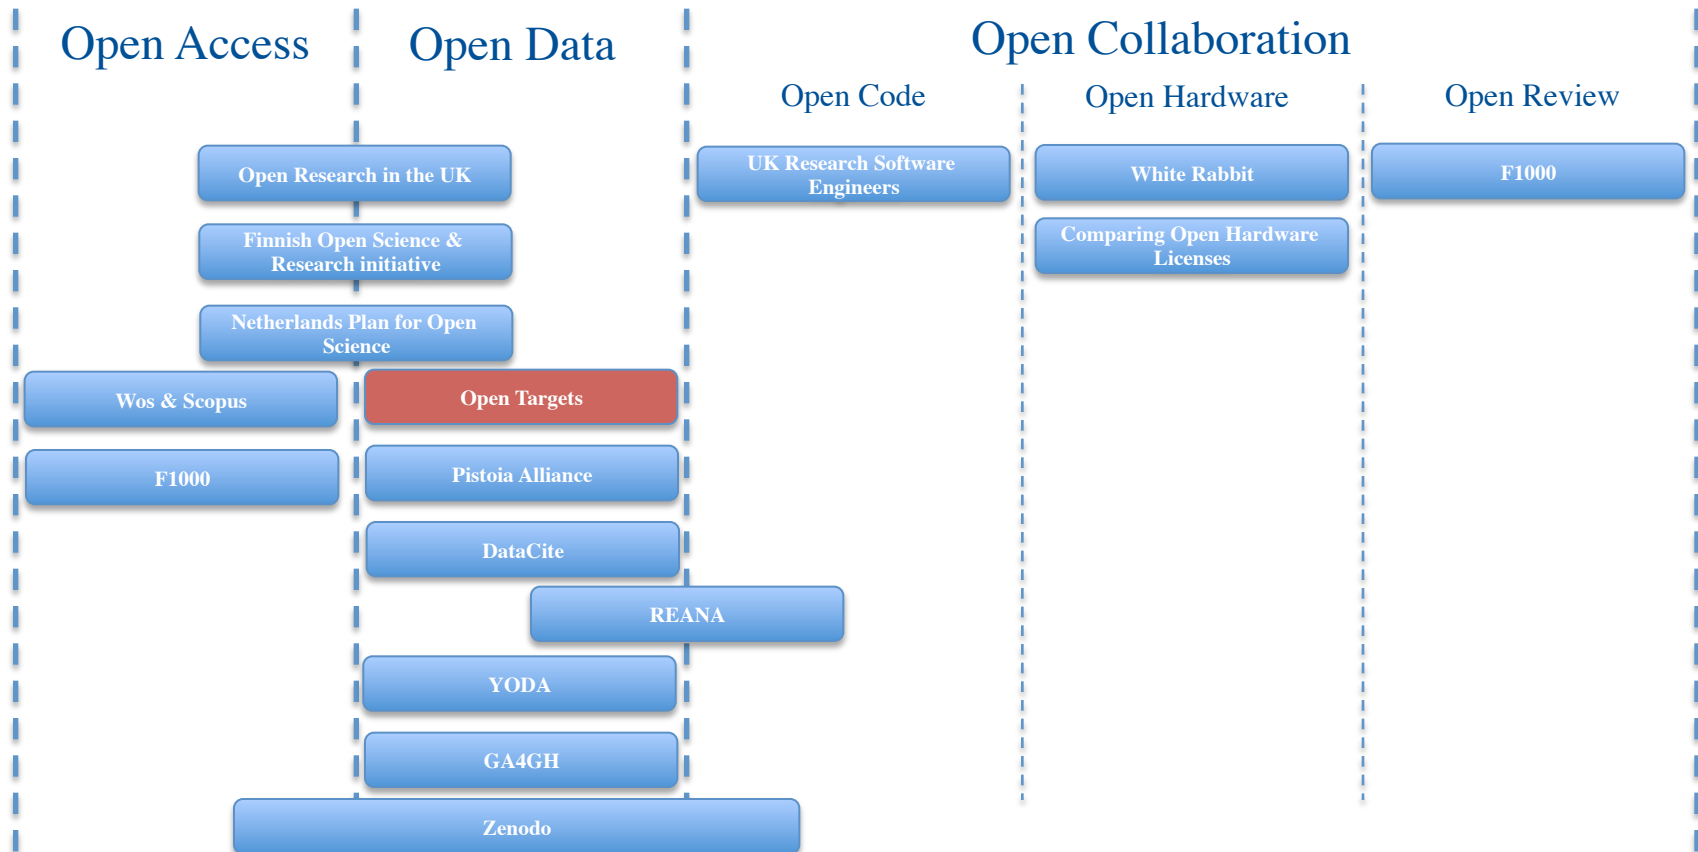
Open Access

Open Data

Open Collaboration

Open Code

Open Hardware

Open Review

Open Research in the UK

UK Research Software Engineers

White Rabbit

F1000

Finnish Open Science & Research initiative

Comparing Open Hardware Licenses

Netherlands Plan for Open Science

Wos & Scopus

Open Targets

F1000

Pistoia Alliance

DataCite

REANA

YODA

GA4GH

Zenodo